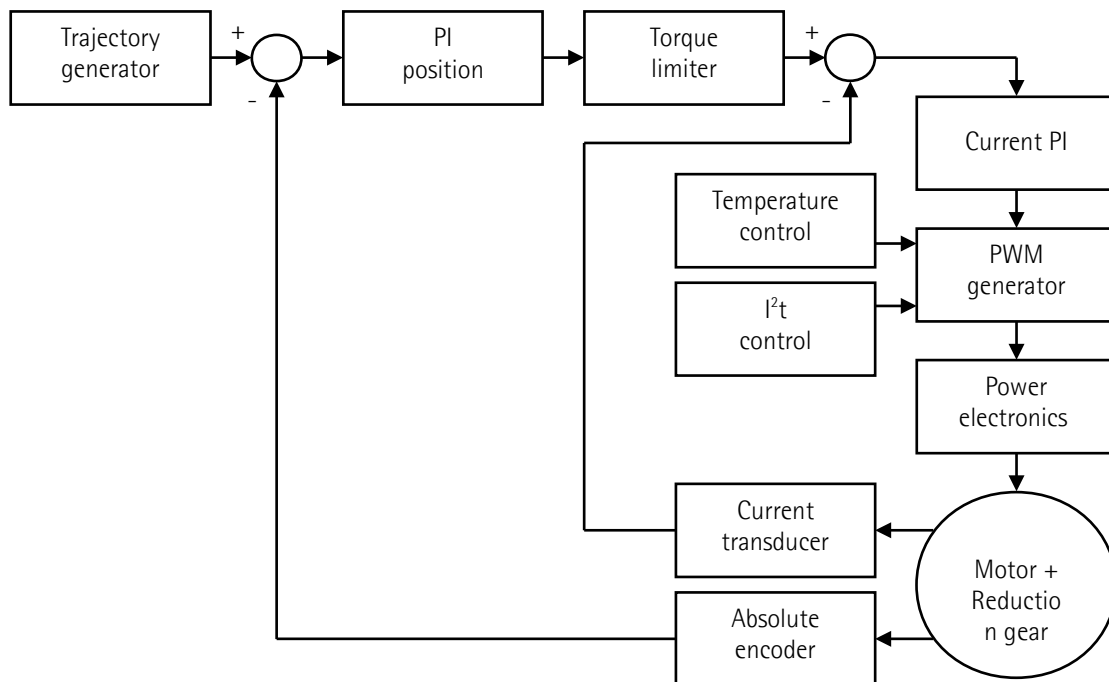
Trajectory generator

+

-

PI position

Torque limiter

+

-

Current PI

Temperature control

PWM generator

$I^2t$ control

Power electronics

Current transducer

Motor + Reductio n gear

Absolute encoder